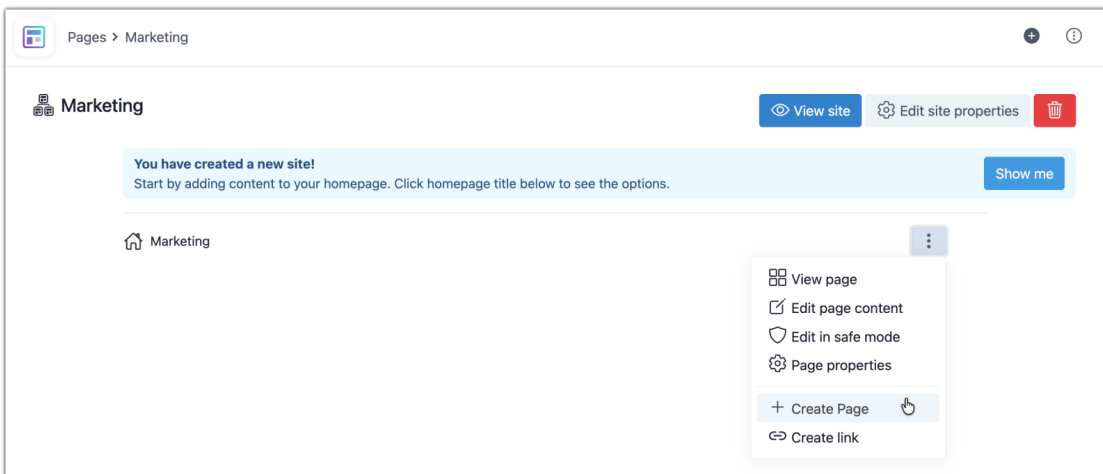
Pages > Marketing

Marketing

View site

Edit site properties

**You have created a new site!**
Start by adding content to your homepage. Click homepage title below to see the options.

Show me

Marketing

View page
Edit page content
Edit in safe mode
Page properties
+ Create Page
Create link